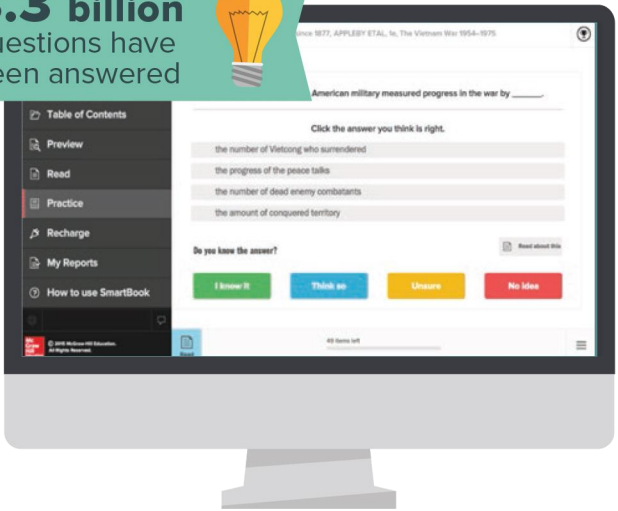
.3 billion
uestions have
een answered

ince 1877, APPLEBY ETAL, 1e, The Vietnam War 1954–1975

Table of Contents

Preview

Read

Practice

Recharge

My Reports

How to use SmartBook

© 2015 McGraw-Hill Education. All Rights Reserved.

American military measured progress in the war by _____.

Click the answer you think is right.

the number of Vietcong who surrendered

the progress of the peace talks

the number of dead enemy combatants

the amount of conquered territory

Do you know the answer?

Read about this

I know it

Think so

Unsure

No idea

Read

49 items left